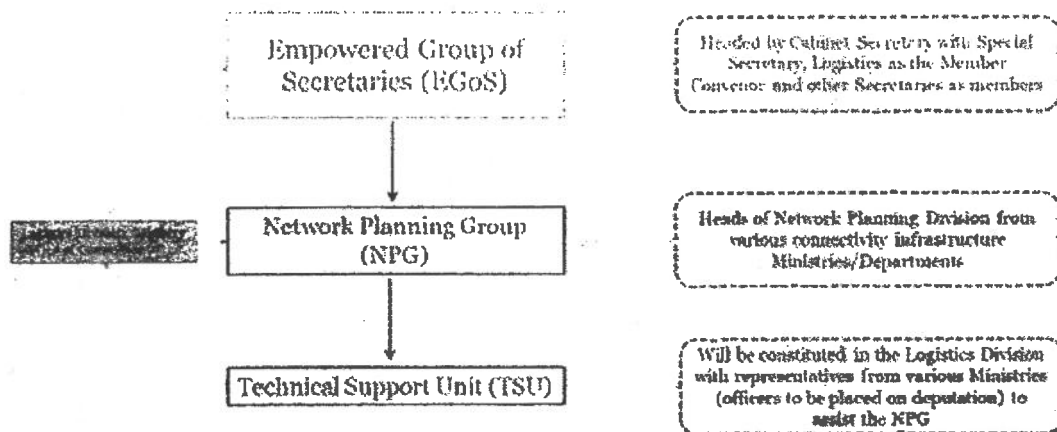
Empowered Group of Secretaries (EGoS)

Headed by Cabinet Secretary with Special Secretary, Logistics as the Member Convenor and other Secretaries as members

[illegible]

Network Planning Group (NPG)

Heads of Network Planning Division from various connectivity infrastructure Ministries/Departments

Technical Support Unit (TSU)

Will be constituted in the Logistics Division with representatives from various Ministries (officers to be placed on deputation) to assist the NPG